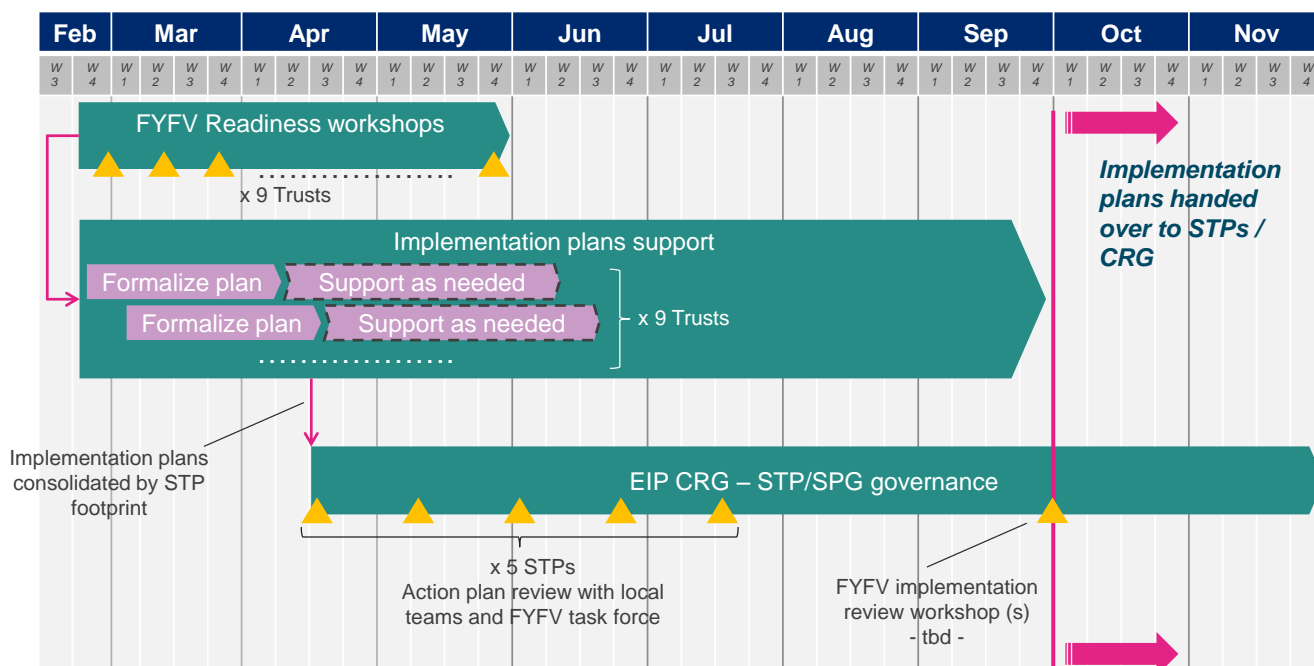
| Feb | | Mar | | | | Apr | | | | May | | | | Jun | | | | Jul | | | | Aug | | | | Sep | | | | Oct | | | | Nov | | | |
|---|---|---|---|---|---|---|---|---|---|---|---|---|---|---|---|---|---|---|---|---|---|---|---|---|---|---|---|---|---|---|---|---|---|---|---|---|---|
| W 3 | W 4 | W 1 | W 2 | W 3 | W 4 | W 1 | W 2 | W 3 | W 4 | W 1 | W 2 | W 3 | W 4 | W 1 | W 2 | W 3 | W 4 | W 1 | W 2 | W 3 | W 4 | W 1 | W 2 | W 3 | W 4 | W 1 | W 2 | W 3 | W 4 | W 1 | W 2 | W 3 | W 4 | W 1 | W 2 | W 3 | W 4 |

FYFV Readiness workshops

x 9 Trusts

Implementation plans handed over to STPs / CRG

Implementation plans support

Formalize plan

Support as needed

Formalize plan

Support as needed

x 9 Trusts

Implementation plans consolidated by STP footprint

EIP CRG – STP/SPG governance

x 5 STPs
Action plan review with local teams and FYFV task force

FYFV implementation review workshop (s)
- tbd -